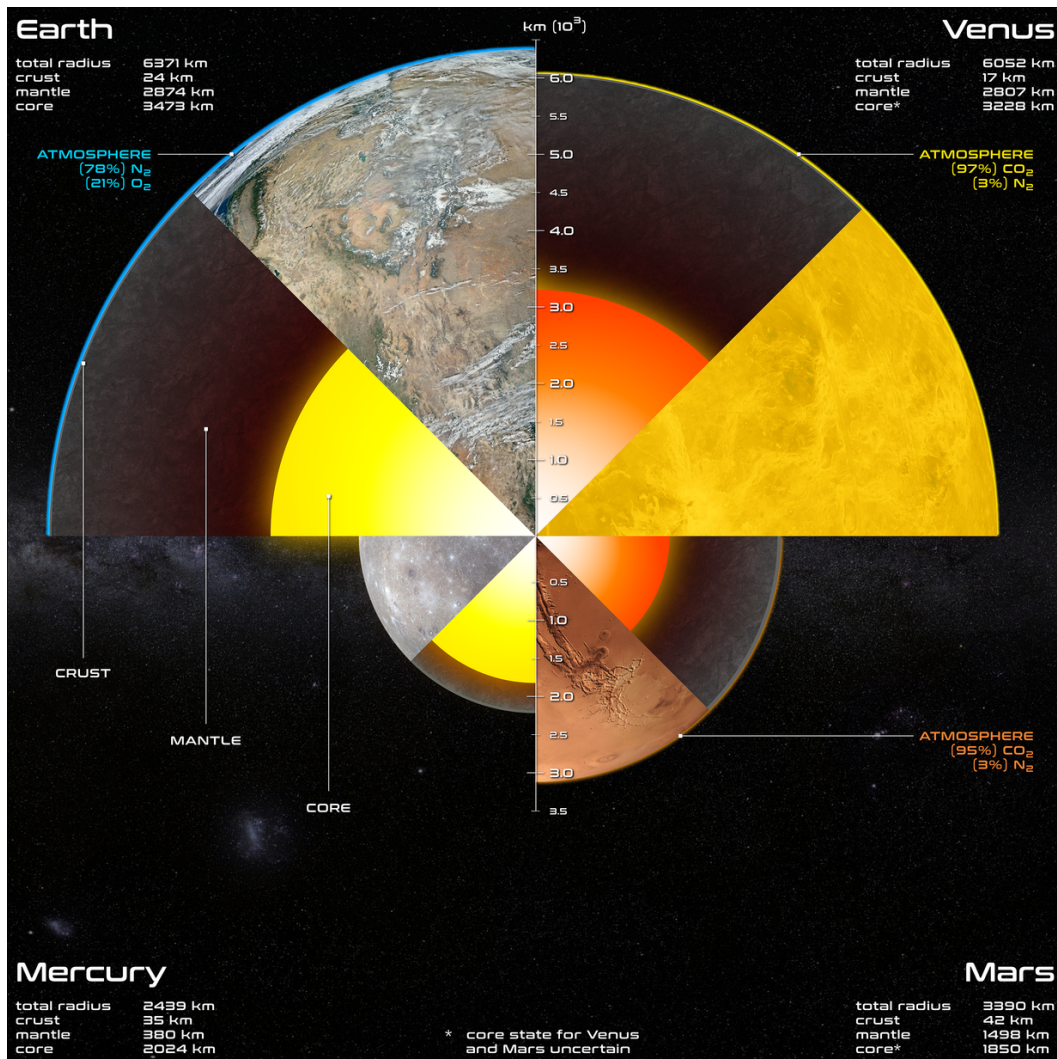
Earth

| total radius | 6371 km |
|---|---|
| crust | 24 km |
| mantle | 2874 km |
| core | 3473 km |

km ($10^3$)

Venus

| total radius | 6052 km |
|---|---|
| crust | 17 km |
| mantle | 2807 km |
| core* | 3228 km |

ATMOSPHERE
(78%) $N_2$
(21%) $O_2$

ATMOSPHERE
(97%) $CO_2$
(3%) $N_2$

6.0
5.5
5.0
4.5
4.0
3.5
3.0
2.5
2.0
1.5
1.0
0.5

0.5
1.0
1.5
2.0
2.5
3.0
3.5

CRUST

MANTLE

CORE

ATMOSPHERE
(95%) $CO_2$
(3%) $N_2$

Mercury

| total radius | 2439 km |
|---|---|
| crust | 35 km |
| mantle | 380 km |
| core | 2024 km |

* core state for Venus and Mars uncertain

Mars

| total radius | 3390 km |
|---|---|
| crust | 42 km |
| mantle | 1498 km |
| core* | 1850 km |